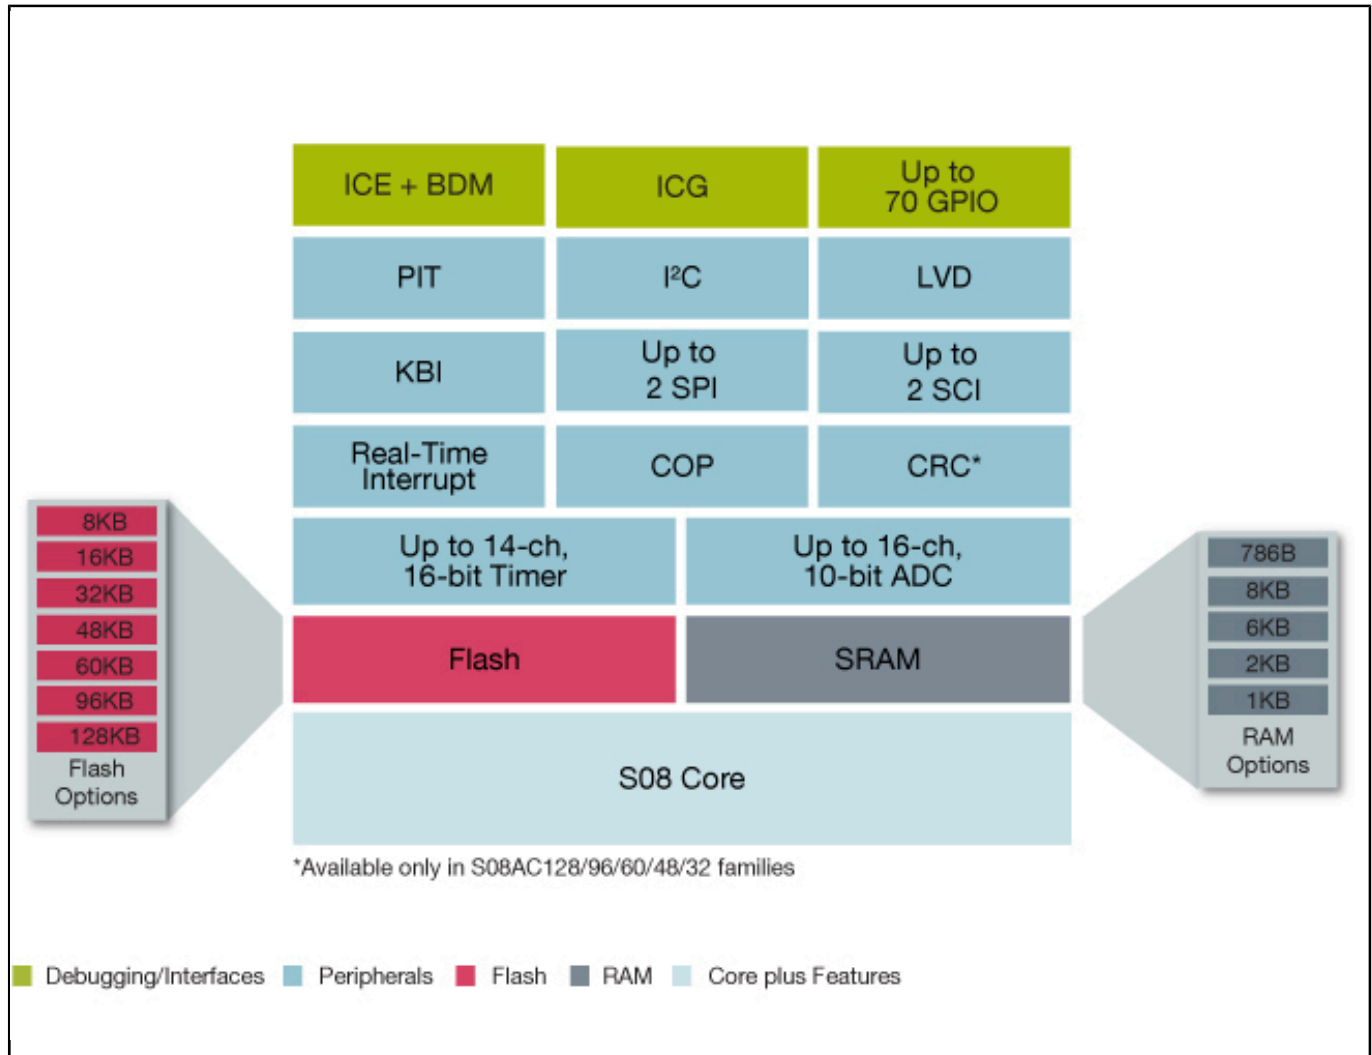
ICE + BDM

ICG

Up to 70 GPIO

PIT

I²C

LVD

KBI

Up to 2 SPI

Up to 2 SCI

Real-Time Interrupt

COP

CRC*

Up to 14-ch, 16-bit Timer

Up to 16-ch, 10-bit ADC

Flash

SRAM

S08 Core

8KB
16KB
32KB
48KB
60KB
96KB
128KB
Flash Options

786B
8KB
6KB
2KB
1KB
RAM Options

*Available only in S08AC128/96/60/48/32 families

Debugging/Interfaces Peripherals Flash RAM Core plus Features